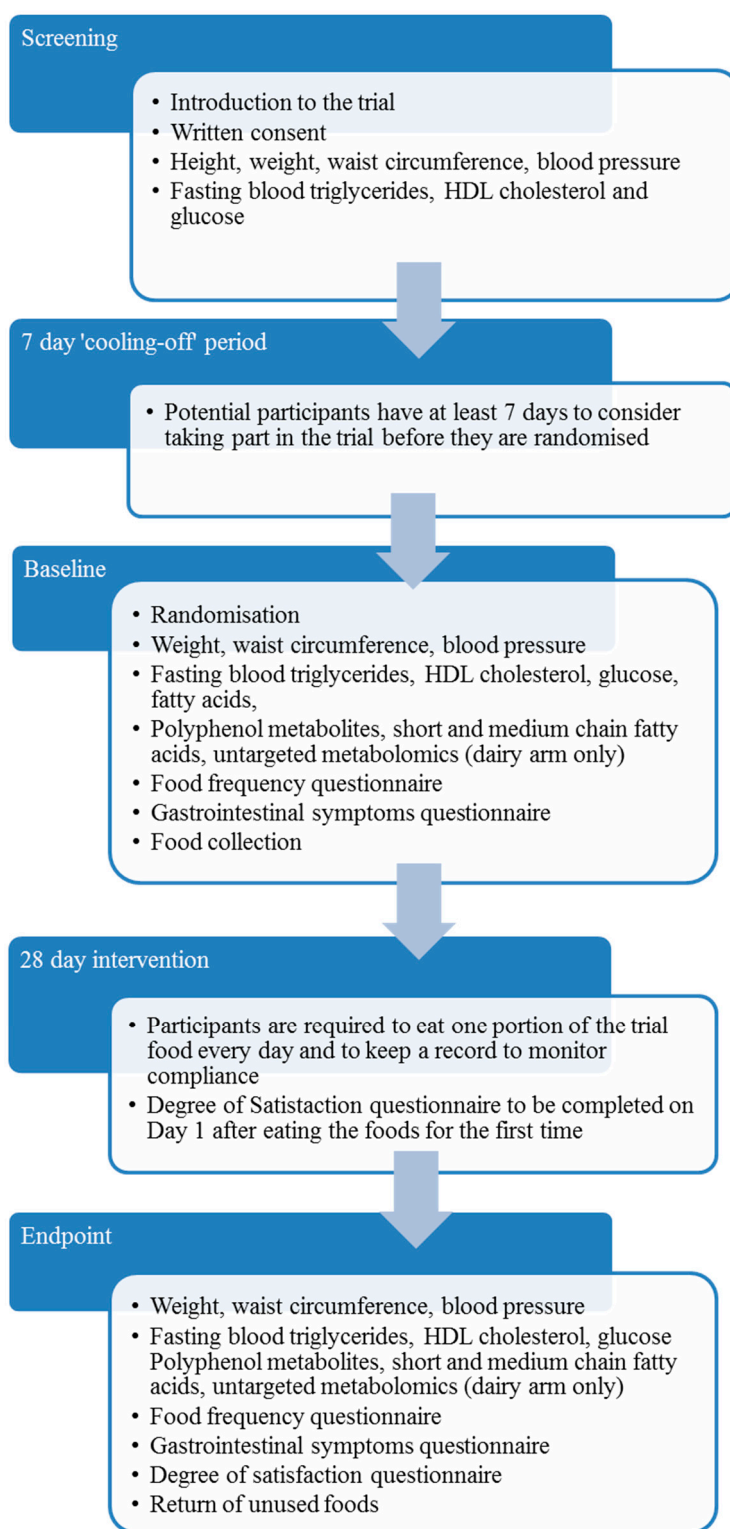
Screening

- Introduction to the trial
- Written consent
- Height, weight, waist circumference, blood pressure
- Fasting blood triglycerides, HDL cholesterol and glucose

7 day 'cooling-off' period

- Potential participants have at least 7 days to consider taking part in the trial before they are randomised

Baseline

- Randomisation
- Weight, waist circumference, blood pressure
- Fasting blood triglycerides, HDL cholesterol, glucose, fatty acids,
- Polyphenol metabolites, short and medium chain fatty acids, untargeted metabolomics (dairy arm only)
- Food frequency questionnaire
- Gastrointestinal symptoms questionnaire
- Food collection

28 day intervention

- Participants are required to eat one portion of the trial food every day and to keep a record to monitor compliance
- Degree of Satistaction questionnaire to be completed on Day 1 after eating the foods for the first time

Endpoint

- Weight, waist circumference, blood pressure
- Fasting blood triglycerides, HDL cholesterol, glucose Polyphenol metabolites, short and medium chain fatty acids, untargeted metabolomics (dairy arm only)
- Food frequency questionnaire
- Gastrointestinal symptoms questionnaire
- Degree of satisfaction questionnaire
- Return of unused foods